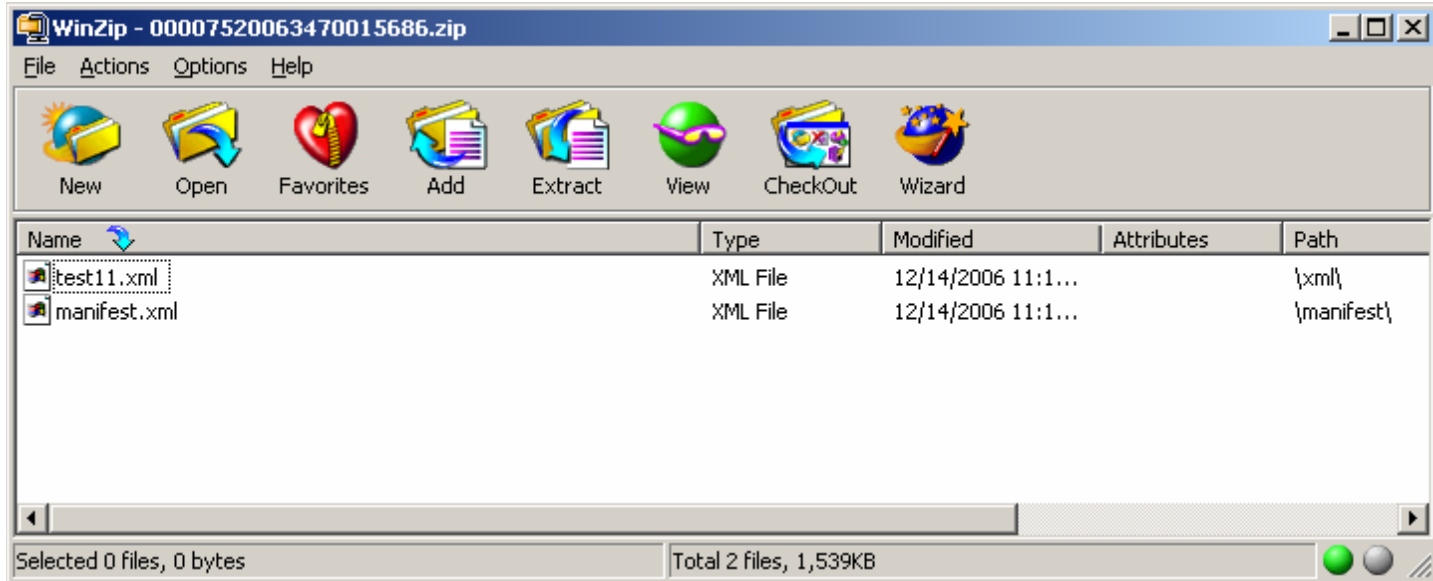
WinZip - 00007520063470015686.zip

File Actions Options Help

New Open Favorites Add Extract View CheckOut Wizard

| Name | Type | Modified | Attributes | Path |
|---|---|---|---|---|
| test11.xml | XML File | 12/14/2006 11:1... | | \xml\ |
| manifest.xml | XML File | 12/14/2006 11:1... | | \manifest\ |

Selected 0 files, 0 bytes

Total 2 files, 1,539KB